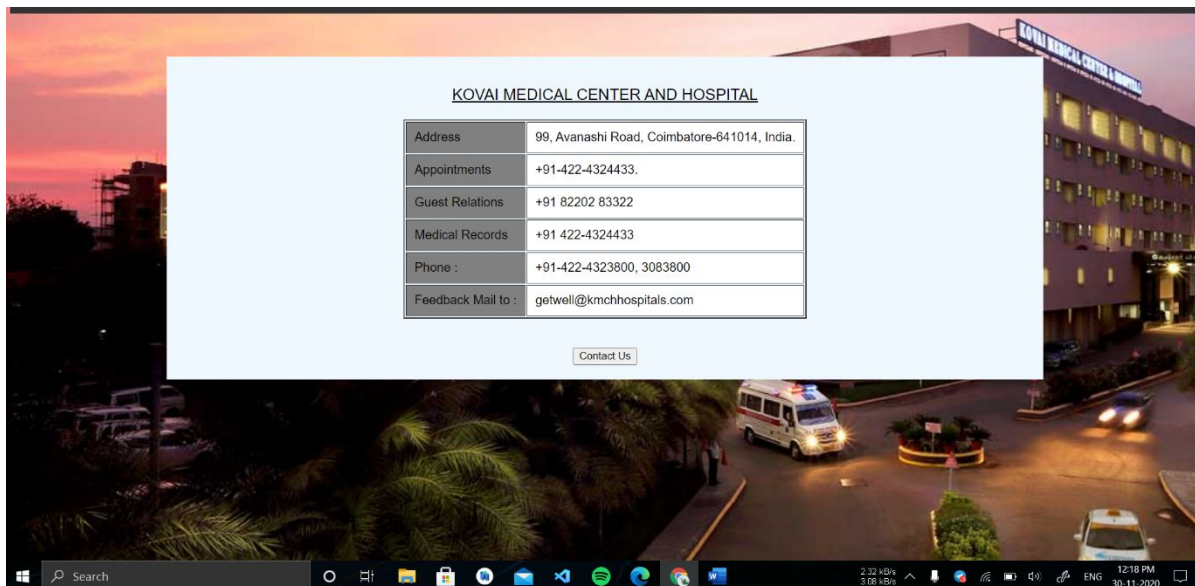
KOVAI MEDICAL CENTER AND HOSPITAL

| Address | 99, Avanashi Road, Coimbatore-641014, India. |
|---|---|
| Appointments | +91-422-4324433. |
| Guest Relations | +91 82202 83322 |
| Medical Records | +91 422-4324433 |
| Phone : | +91-422-4323800, 3083800 |
| Feedback Mail to : | getwell@kmchhospitals.com |

Contact Us

KOVAI MEDICAL CENTER & HOSPITAL

Search

2.32 kB/s
3.08 kB/s

ENG

12:18 PM
30-11-2020